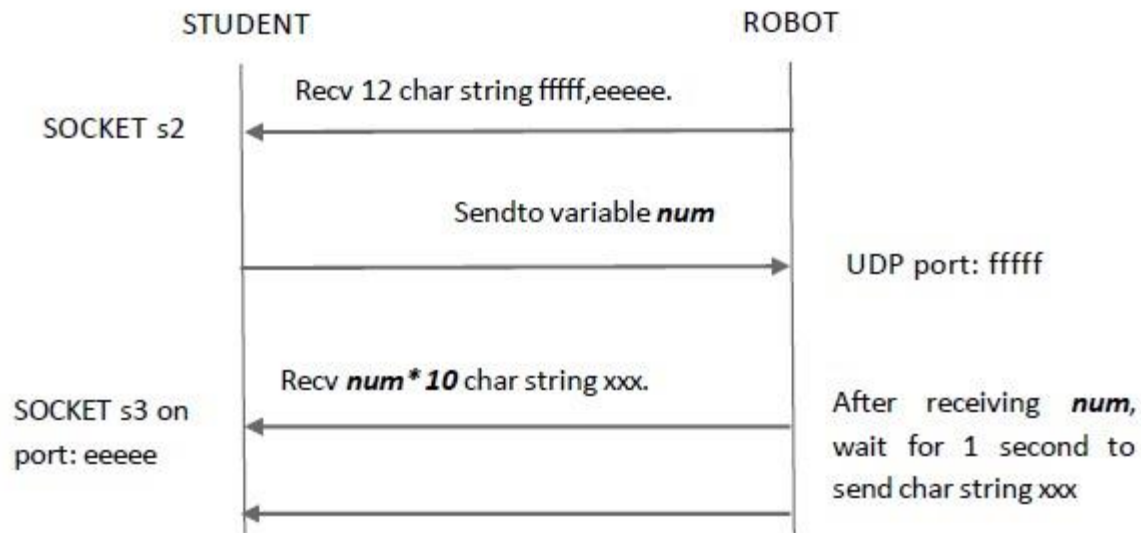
STUDENT

ROBOT

Recv 12 char string fffff,eeeee.

SOCKET s2

Sendto variable ***num***

UDP port: fffff

Recv ***num\* 10*** char string xxx.

SOCKET s3 on port: eeeee

After receiving ***num***, wait for 1 second to send char string xxx